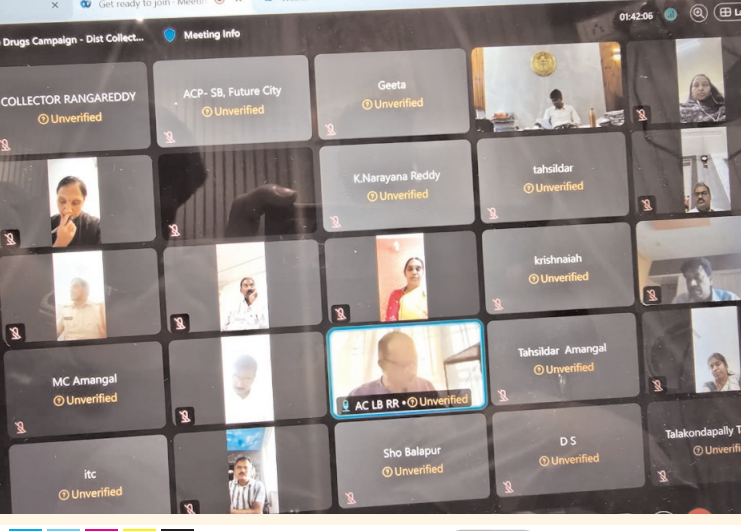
Get ready to join · Meeti

Drugs Campaign - Dist Collect... Meeting info

01:42:06

COLLECTOR RANGAREDDY
Unverified

ACP- SB, Future City
Unverified

Geeta
Unverified

K.Narayana Reddy
Unverified

tahsildar
Unverified

krishnaiah
Unverified

MC Amangal
Unverified

AC LB RR · Unverified

Tahsildar Amangal
Unverified

itc
Unverified

Sho Balapur
Unverified

D S
Unverified

Talakondapally T
Unverifi